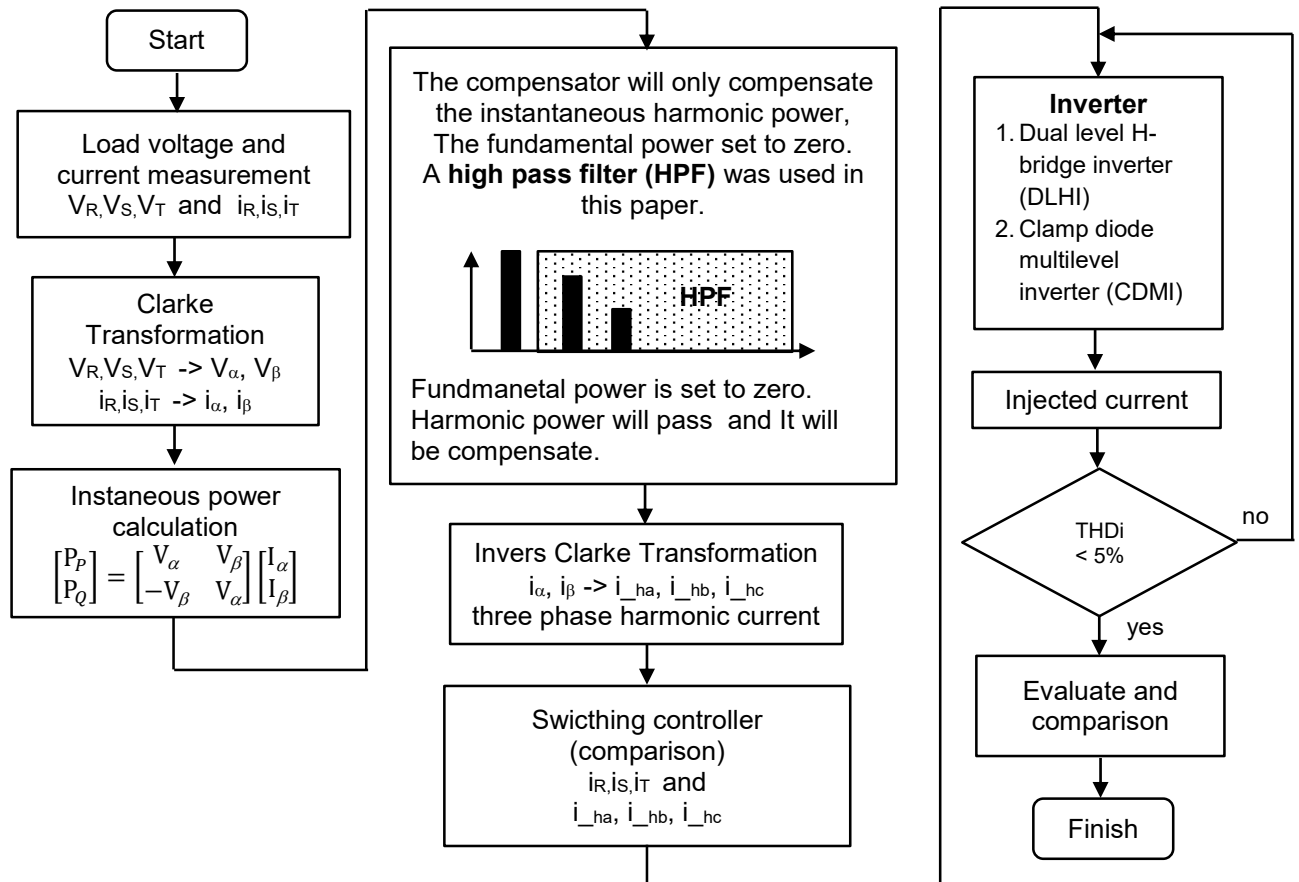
Start

Load voltage and current measurement
$V_R, V_S, V_T$ and $i_R, i_S, i_T$

Clarke Transformation
$V_R, V_S, V_T$ -> $V_\alpha$, $V_\beta$
$i_R, i_S, i_T$ -> $i_\alpha$, $i_\beta$

Instaneous power calculation
$\begin{bmatrix} P_P \\ P_Q \end{bmatrix} = \begin{bmatrix} V_\alpha & V_\beta \\ -V_\beta & V_\alpha \end{bmatrix} \begin{bmatrix} I_\alpha \\ I_\beta \end{bmatrix}$

The compensator will only compensate the instantaneous harmonic power, The fundamental power set to zero. A **high pass filter (HPF)** was used in this paper.

HPF

Fundmanetal power is set to zero. Harmonic power will pass and It will be compensate.

Invers Clarke Transformation
$i_\alpha$, $i_\beta$ -> $i_{\_ha}$, $i_{\_hb}$, $i_{\_hc}$
three phase harmonic current

Swicthing controller (comparison)
$i_R, i_S, i_T$ and
$i_{\_ha}$, $i_{\_hb}$, $i_{\_hc}$

**Inverter**
1. Dual level H-bridge inverter (DLHI)
2. Clamp diode multilevel inverter (CDMI)

Injected current

THDi < 5%

no

yes

Evaluate and comparison

Finish